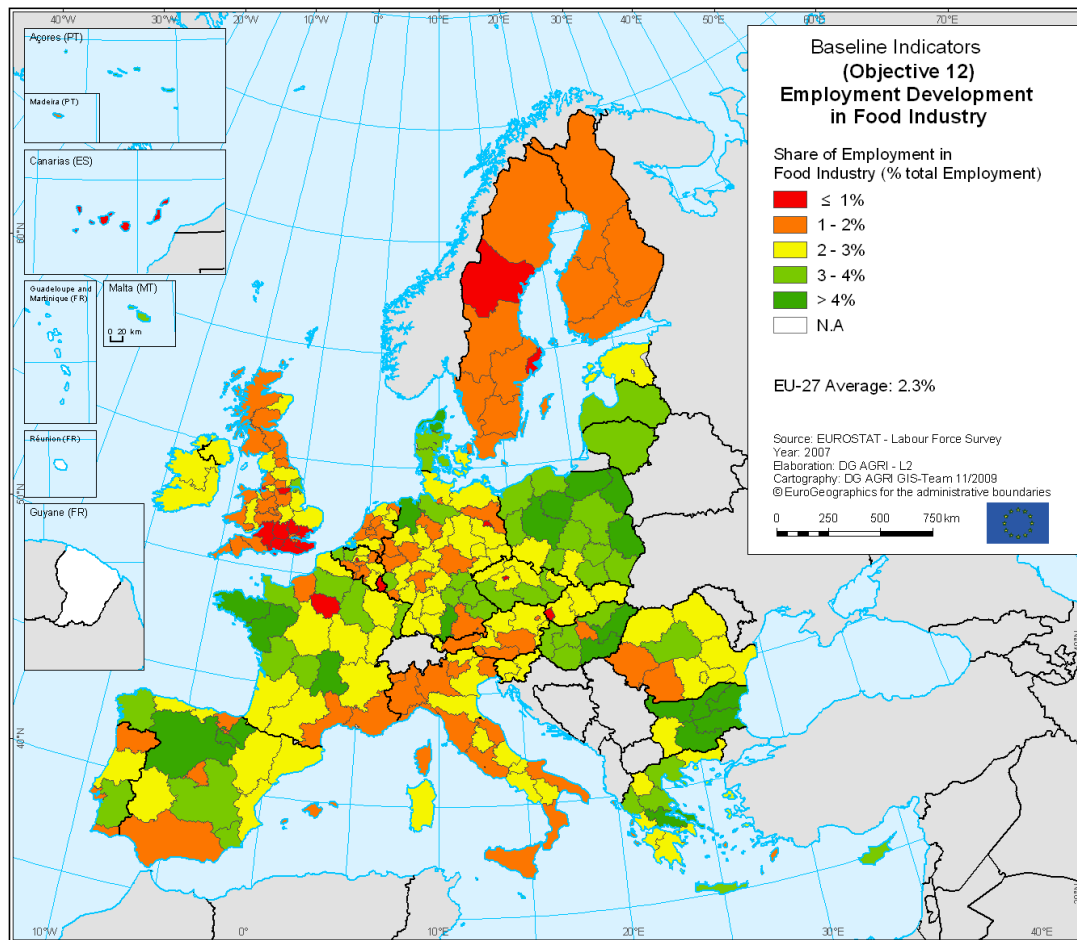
40°W 30°W 20°W 10°W 0° 10°E 20°E 30°E 40°E 50°E 60°E 70°E

Açores (PT)

Madeira (PT)

Canarias (ES)

Guadeloupe and Martinique (FR)

Malta (MT)

0 20 km

Réunion (FR)

Guyane (FR)

60°N

50°N

40°N

Baseline Indicators
(Objective 12)
Employment Development in Food Industry

Share of Employment in Food Industry (% total Employment)

≤ 1%
1 - 2%
2 - 3%
3 - 4%
> 4%
N.A

EU-27 Average: 2.3%

Source: EUROSTAT - Labour Force Survey
Year: 2007
Elaboration: DG AGRI - L2
Cartography: DG AGRI GIS-Team 11/2009
© EuroGeographics for the administrative boundaries

0 250 500 750 km

10°W 0° 10°E 20°E 30°E 40°E